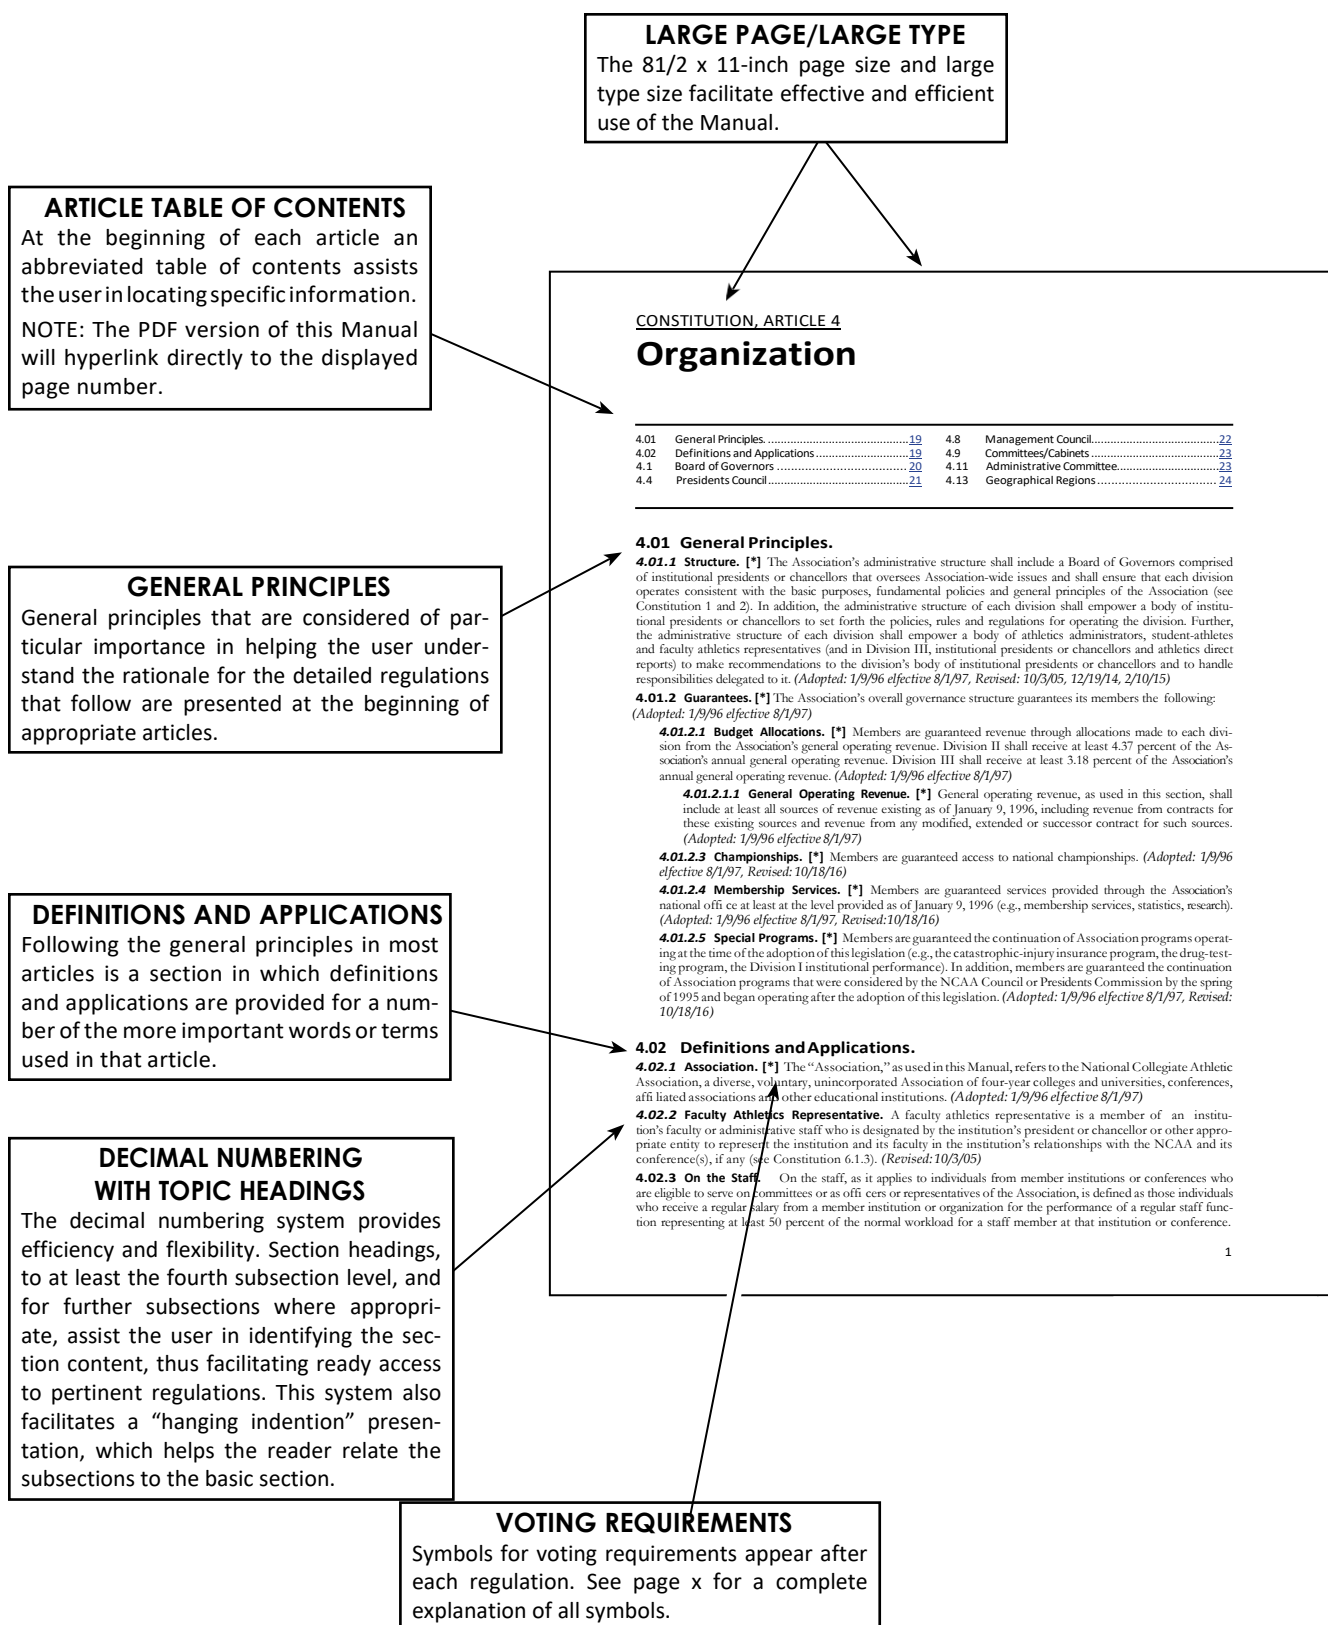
LARGE PAGE/LARGE TYPE
The 81/2 x 11-inch page size and large type size facilitate effective and efficient use of the Manual.

ARTICLE TABLE OF CONTENTS
At the beginning of each article an abbreviated table of contents assists the user in locating specific information.
NOTE: The PDF version of this Manual will hyperlink directly to the displayed page number.

GENERAL PRINCIPLES
General principles that are considered of particular importance in helping the user understand the rationale for the detailed regulations that follow are presented at the beginning of appropriate articles.

DEFINITIONS AND APPLICATIONS
Following the general principles in most articles is a section in which definitions and applications are provided for a number of the more important words or terms used in that article.

DECIMAL NUMBERING
WITH TOPIC HEADINGS
The decimal numbering system provides efficiency and flexibility. Section headings, to at least the fourth subsection level, and for further subsections where appropriate, assist the user in identifying the section content, thus facilitating ready access to pertinent regulations. This system also facilitates a "hanging indention" presentation, which helps the reader relate the subsections to the basic section.

CONSTITUTION, ARTICLE 4
Organization

| | | | | | |
|---|---|---|---|---|---|
| 4.01 | General Principles. | 19 | 4.8 | Management Council | 22 |
| 4.02 | Definitions and Applications | 19 | 4.9 | Committees/Cabinets | 23 |
| 4.1 | Board of Governors | 20 | 4.11 | Administrative Committee | 23 |
| 4.4 | Presidents Council | 21 | 4.13 | Geographical Regions | 24 |

4.01 General Principles.
4.01.1 Structure. [*] The Association's administrative structure shall include a Board of Governors comprised of institutional presidents or chancellors that oversees Association-wide issues and shall ensure that each division operates consistent with the basic purposes, fundamental policies and general principles of the Association (see Constitution 1 and 2). In addition, the administrative structure of each division shall empower a body of institutional presidents or chancellors to set forth the policies, rules and regulations for operating the division. Further, the administrative structure of each division shall empower a body of athletics administrators, student-athletes and faculty athletics representatives (and in Division III, institutional presidents or chancellors and athletics direct reports) to make recommendations to the division's body of institutional presidents or chancellors and to handle responsibilities delegated to it. (Adopted: 1/9/96 effective 8/1/97, Revised: 10/3/05, 12/19/14, 2/10/15)

4.01.2 Guarantees. [*] The Association's overall governance structure guarantees its members the following: (Adopted: 1/9/96 effective 8/1/97)

4.01.2.1 Budget Allocations. [*] Members are guaranteed revenue through allocations made to each division from the Association's general operating revenue. Division II shall receive at least 4.37 percent of the Association's annual general operating revenue. Division III shall receive at least 3.18 percent of the Association's annual general operating revenue. (Adopted: 1/9/96 effective 8/1/97)

4.01.2.1.1 General Operating Revenue. [*] General operating revenue, as used in this section, shall include at least all sources of revenue existing as of January 9, 1996, including revenue from contracts for these existing sources and revenue from any modified, extended or successor contract for such sources. (Adopted: 1/9/96 effective 8/1/97)

4.01.2.3 Championships. [*] Members are guaranteed access to national championships. (Adopted: 1/9/96 effective 8/1/97, Revised: 10/18/16)

4.01.2.4 Membership Services. [*] Members are guaranteed services provided through the Association's national offi ce at least at the level provided as of January 9, 1996 (e.g., membership services, statistics, research). (Adopted: 1/9/96 effective 8/1/97, Revised:10/18/16)

4.01.2.5 Special Programs. [*] Members are guaranteed the continuation of Association programs operating at the time of the adoption of this legislation (e.g., the catastrophic-injury insurance program, the drug-testing program, the Division I institutional performance). In addition, members are guaranteed the continuation of Association programs that were considered by the NCAA Council or Presidents Commission by the spring of 1995 and began operating after the adoption of this legislation. (Adopted: 1/9/96 effective 8/1/97, Revised: 10/18/16)

4.02 Definitions and Applications.
4.02.1 Association. [*] The "Association," as used in this Manual, refers to the National Collegiate Athletic Association, a diverse, voluntary, unincorporated Association of four-year colleges and universities, conferences, affi liated associations and other educational institutions. (Adopted: 1/9/96 effective 8/1/97)

4.02.2 Faculty Athletics Representative. A faculty athletics representative is a member of an institution's faculty or administrative staff who is designated by the institution's president or chancellor or other appropriate entity to represent the institution and its faculty in the institution's relationships with the NCAA and its conference(s), if any (see Constitution 6.1.3). (Revised: 10/3/05)

4.02.3 On the Staff. On the staff, as it applies to individuals from member institutions or conferences who are eligible to serve on committees or as offi cers or representatives of the Association, is defined as those individuals who receive a regular salary from a member institution or organization for the performance of a regular staff function representing at least 50 percent of the normal workload for a staff member at that institution or conference.

1

VOTING REQUIREMENTS
Symbols for voting requirements appear after each regulation. See page x for a complete explanation of all symbols.